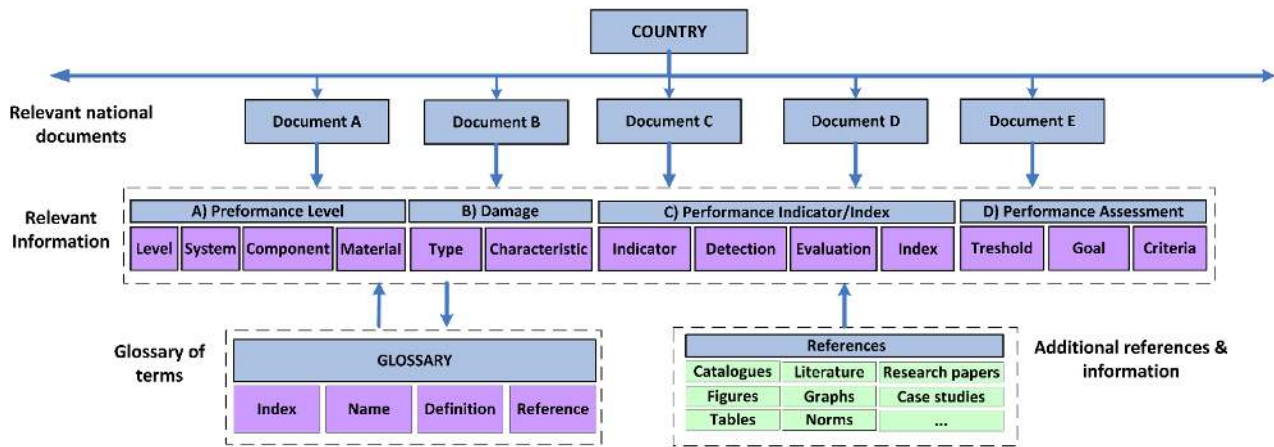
COUNTRY

Relevant national documents

Document A

Document B

Document C

Document D

Document E

Relevant Information

A) Preformance Level

Level | System | Component | Material

B) Damage

Type | Characteristic

C) Performance Indicator/Index

Indicator | Detection | Evaluation | Index

D) Performance Assessment

Treshold | Goal | Criteria

Glossary of terms

GLOSSARY

| Index | Name | Definition | Reference |
|---|---|---|---|

References

| Catalogues | Literature | Research papers |
|---|---|---|
| Figures | Graphs | Case studies |
| Tables | Norms | ... |

Additional references & information